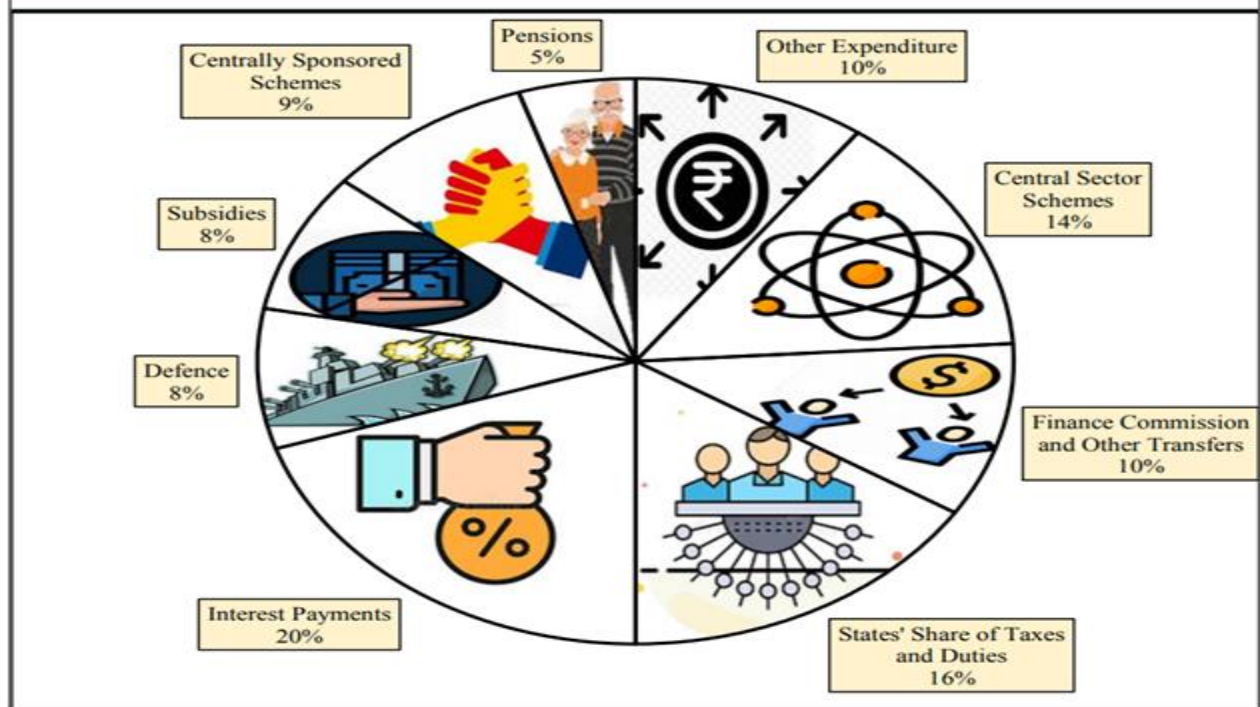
Pensions
5%

Other Expenditure
10%

Centrally Sponsored Schemes
9%

Central Sector Schemes
14%

Subsidies
8%

Defence
8%

Finance Commission and Other Transfers
10%

Interest Payments
20%

States' Share of Taxes and Duties
16%

₹

$

%